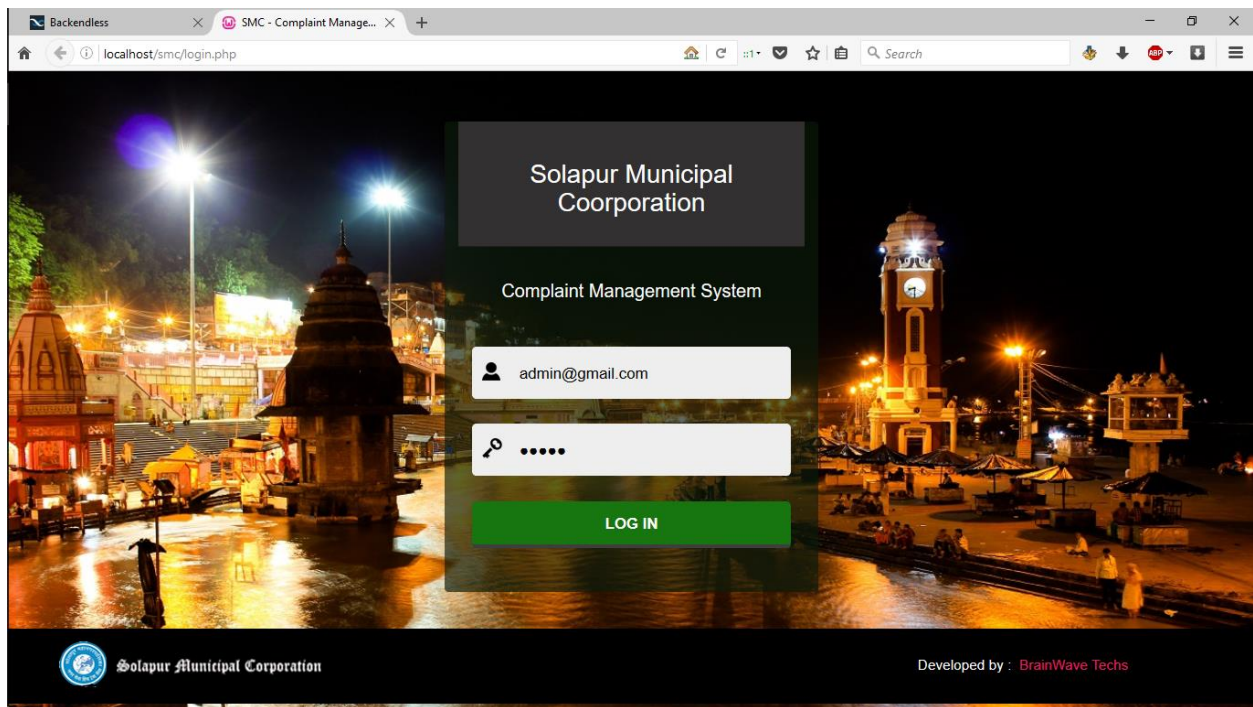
Backendless
SMC - Complaint Manage...
localhost/smc/login.php
Search

Solapur Municipal Coorporation

Complaint Management System

admin@gmail.com

•••••

LOG IN

Solapur Municipal Corporation

Developed by : BrainWave Techs